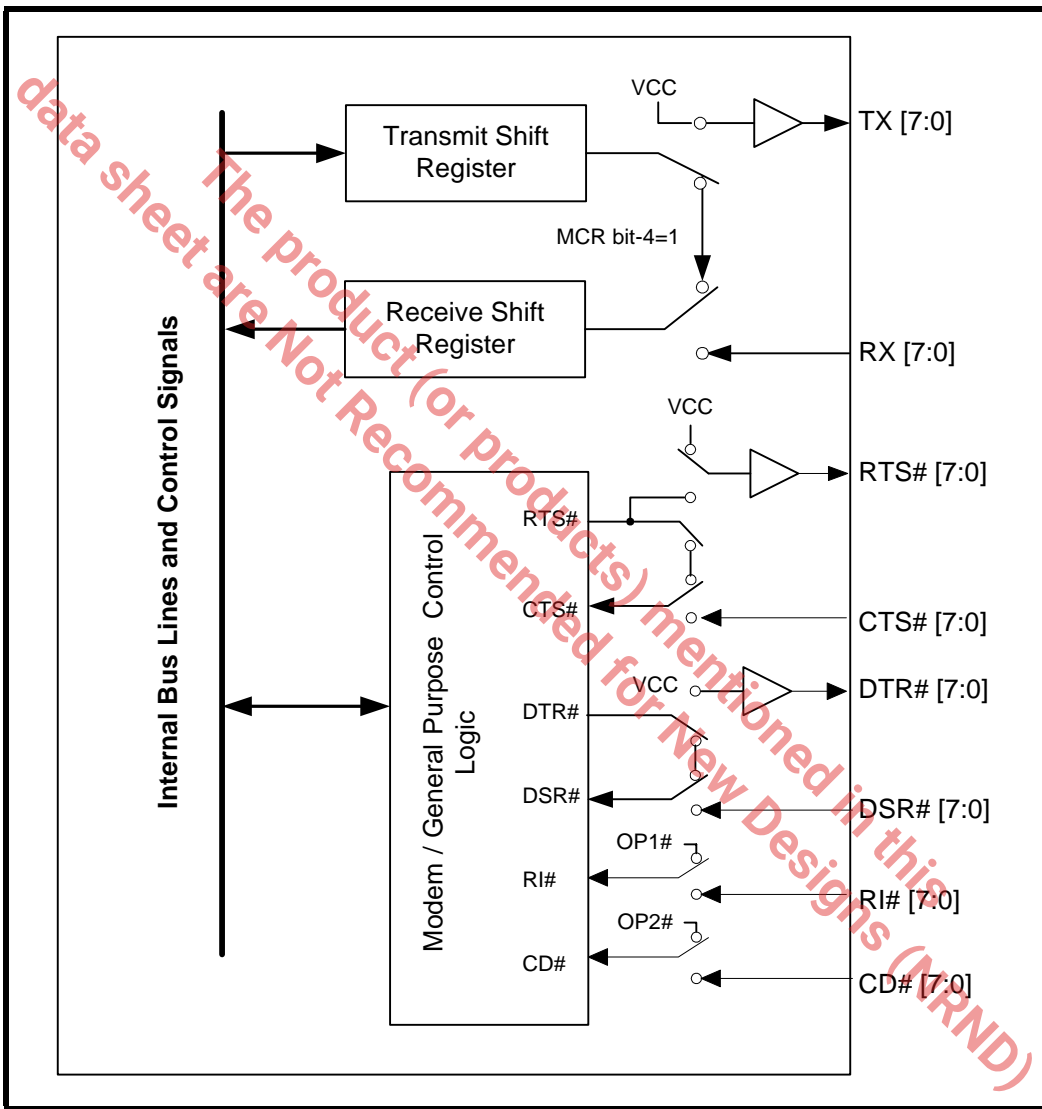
Internal Bus Lines and Control Signals

Transmit Shift Register

VCC

TX [7:0]

MCR bit-4=1

Receive Shift Register

RX [7:0]

VCC

RTS# [7:0]

Modem / General Purpose Control Logic

RTS#

CTS#

CTS# [7:0]

VCC

DTR# [7:0]

DTR#

DSR#

DSR# [7:0]

OP1#

RI#

RI# [7:0]

OP2#

CD#

CD# [7:0]

data sheet are Not Recommended for New Designs (NRND)

The product (or products) mentioned in this